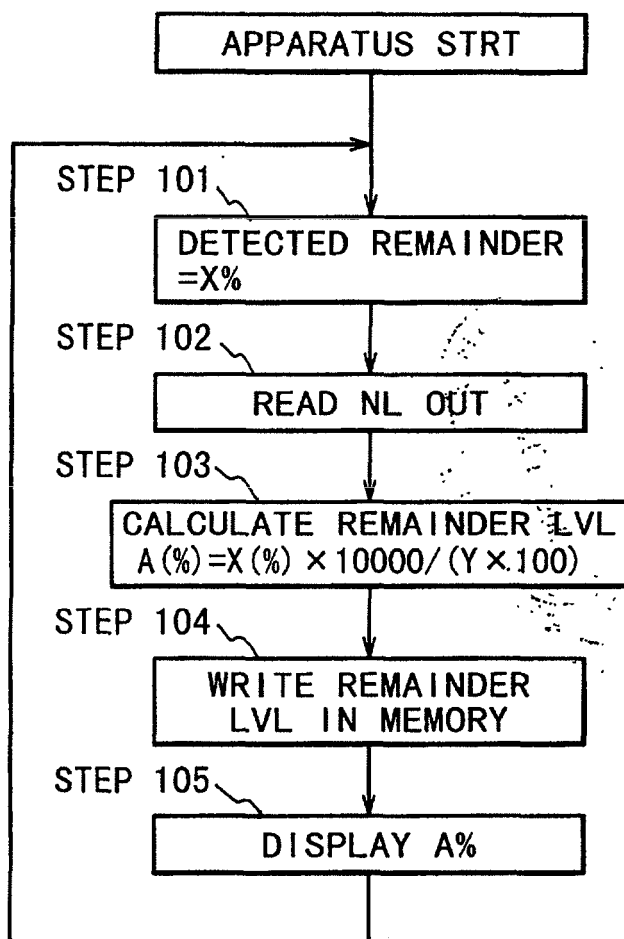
APPARATUS STRT

STEP 101

DETECTED REMAINDER =X%

STEP 102

READ NL OUT

STEP 103

CALCULATE REMAINDER LVL
$A(\%)=X(\%)\times 10000/(Y\times 100)$

STEP 104

WRITE REMAINDER LVL IN MEMORY

STEP 105

DISPLAY A%